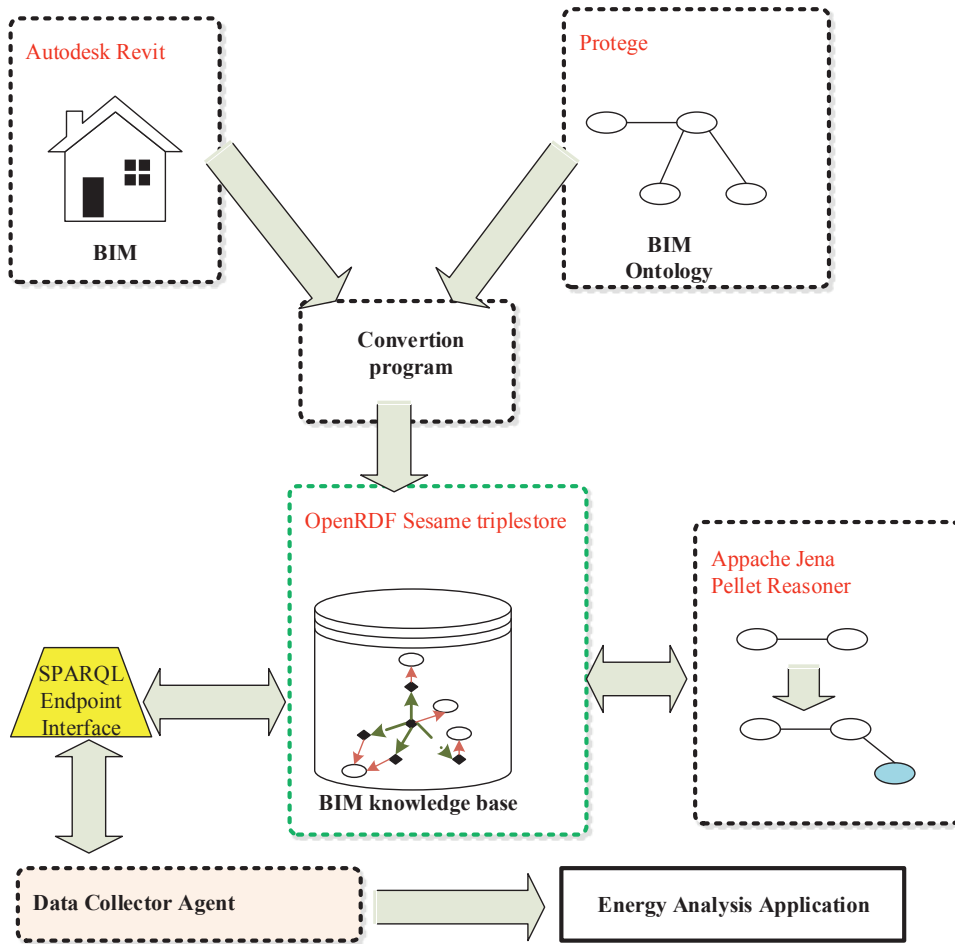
Autodesk Revit

BIM

Protege

BIM Ontology

Convertion program

OpenRDF Sesame triplestore

BIM knowledge base

Appache Jena Pellet Reasoner

SPARQL Endpoint Interface

Data Collector Agent

Energy Analysis Application